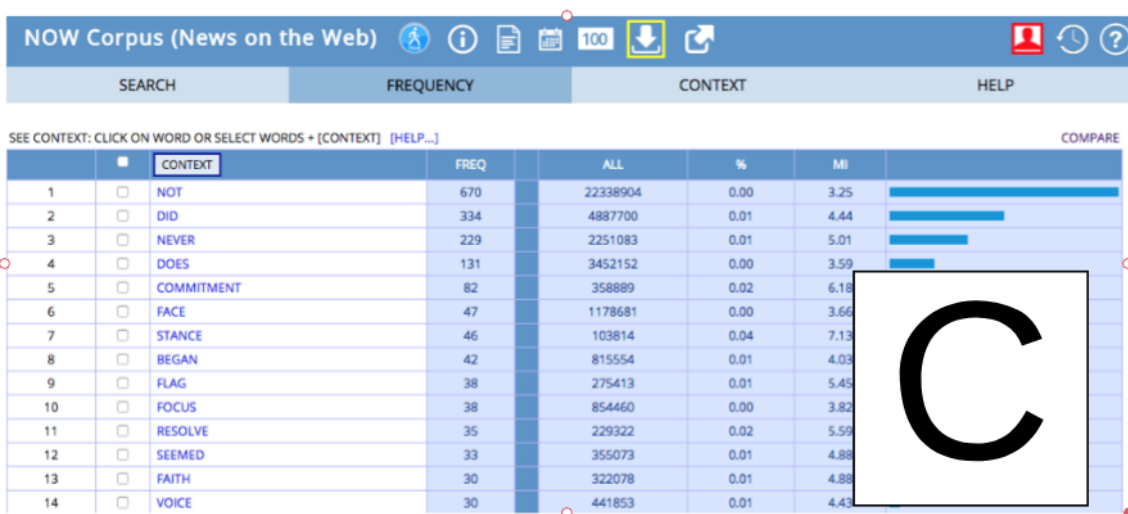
NOW Corpus (News on the Web) 100

| SEARCH | FREQUENCY | CONTEXT | HELP |
|---|---|---|---|

SEE CONTEXT: CLICK ON WORD OR SELECT WORDS + [CONTEXT] [HELP...] COMPARE

| | | CONTEXT | FREQ | | ALL | % | MI | |
|---|---|---|---|---|---|---|---|---|
| 1 | | NOT | 670 | | 22338904 | 0.00 | 3.25 | |
| 2 | | DID | 334 | | 4887700 | 0.01 | 4.44 | |
| 3 | | NEVER | 229 | | 2251083 | 0.01 | 5.01 | |
| 4 | | DOES | 131 | | 3452152 | 0.00 | 3.59 | |
| 5 | | COMMITMENT | 82 | | 358889 | 0.02 | 6.18 | |
| 6 | | FACE | 47 | | 1178681 | 0.00 | 3.66 | |
| 7 | | STANCE | 46 | | 103814 | 0.04 | 7.13 | |
| 8 | | BEGAN | 42 | | 815554 | 0.01 | 4.03 | |
| 9 | | FLAG | 38 | | 275413 | 0.01 | 5.45 | |
| 10 | | FOCUS | 38 | | 854460 | 0.00 | 3.82 | |
| 11 | | RESOLVE | 35 | | 229322 | 0.02 | 5.59 | |
| 12 | | SEEMED | 33 | | 355073 | 0.01 | 4.88 | |
| 13 | | FAITH | 30 | | 322078 | 0.01 | 4.88 | |
| 14 | | VOICE | 30 | | 441853 | 0.01 | 4.43 | |

C